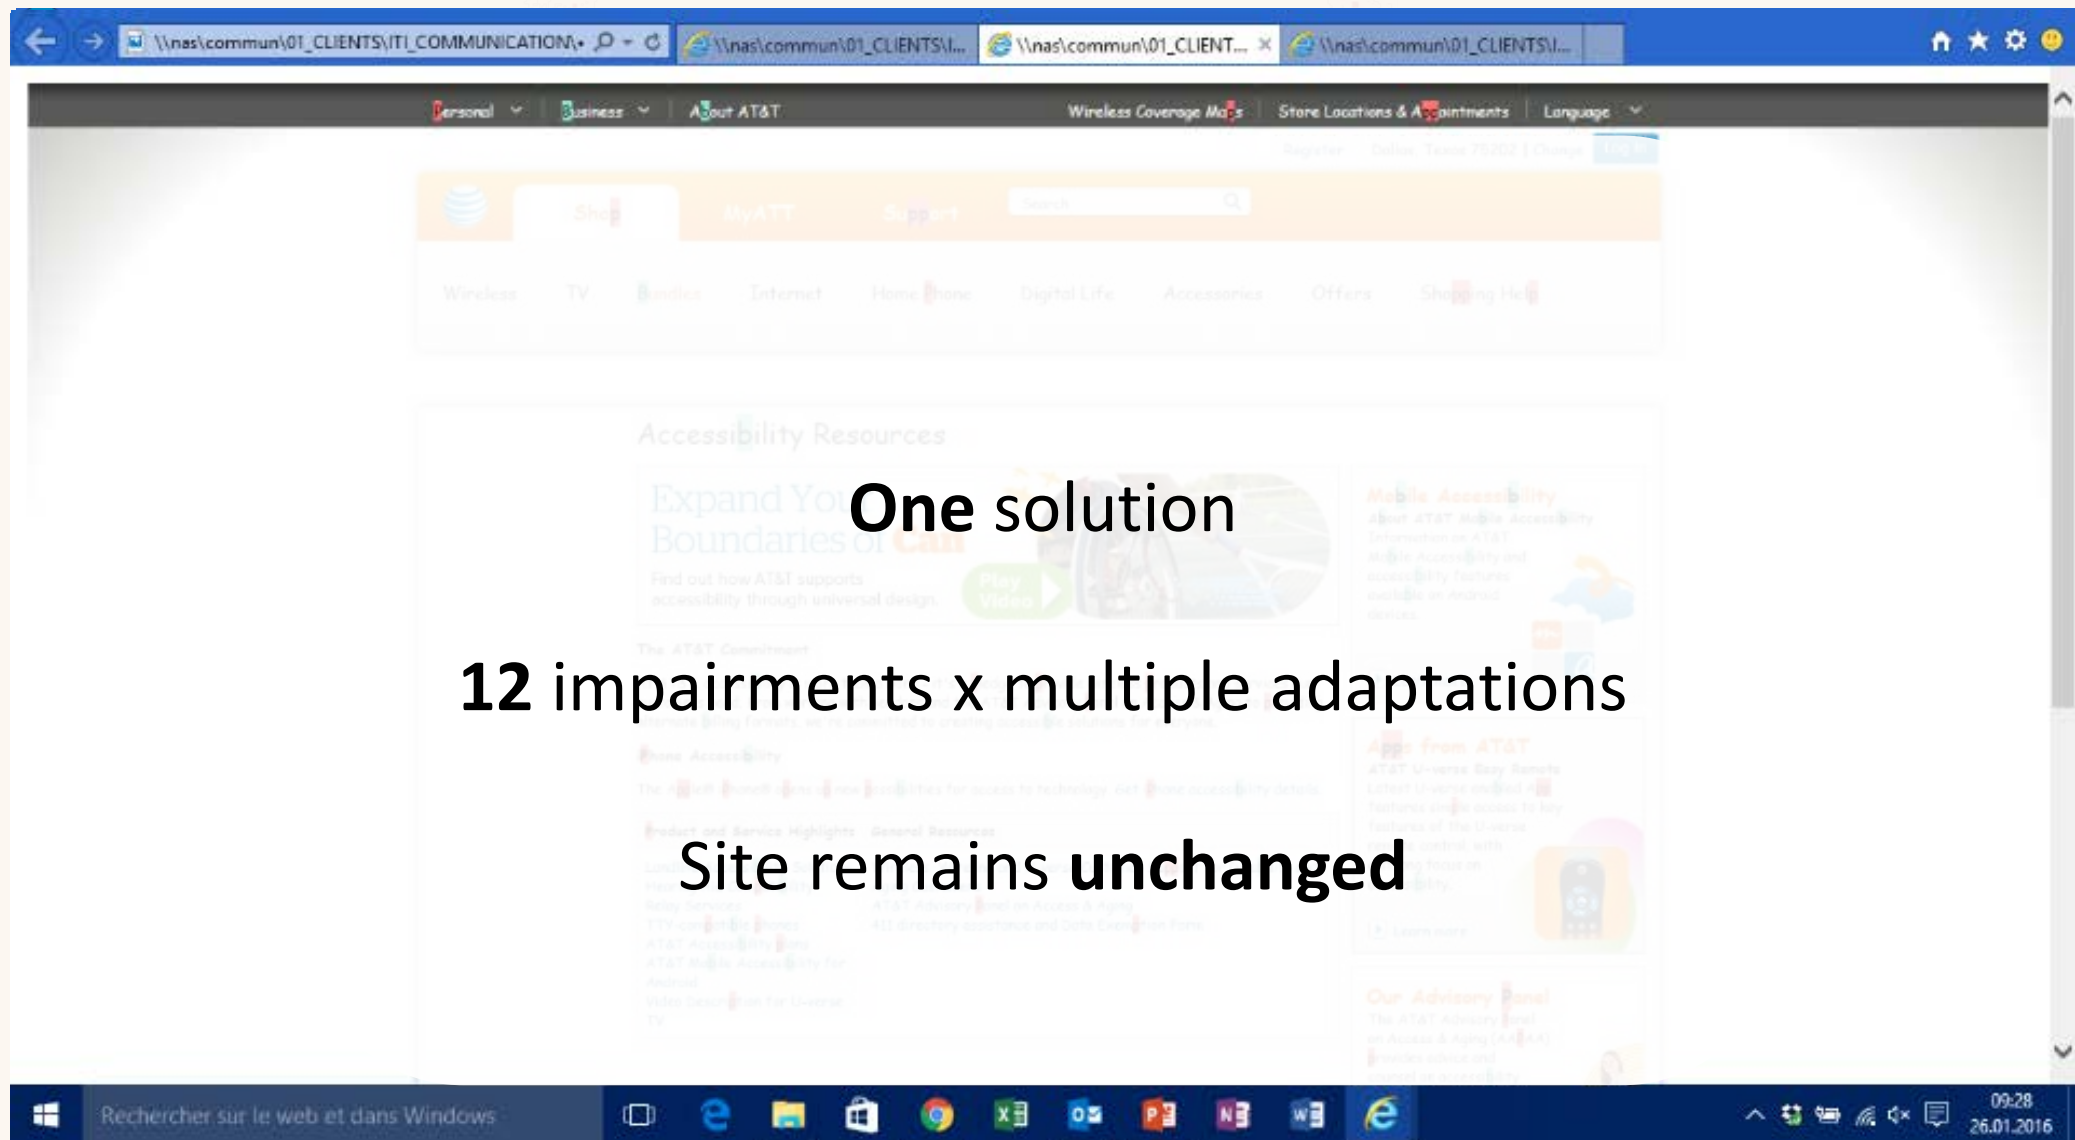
\\nas\commun\01_CLIENTS\ITI_COMMUNICATION\ \\nas\commun\01_CLIENTS\I... \\nas\commun\01_CLIENT... \\nas\commun\01_CLIENTS\I...

Personal Business About AT&T Wireless Coverage Maps Store Locations & Appointments Language

Shop MyAT&T Support

Wireless TV Bundles Internet Home Phone Digital Life Accessories Offers Shopping Help

Accessibility Resources

Expand Your Boundaries of Call

Find out how AT&T supports accessibility through universal design.

**One** solution

**12** impairments x multiple adaptations

Site remains **unchanged**

Rechercher sur le web et dans Windows

09:28
26.01.2016